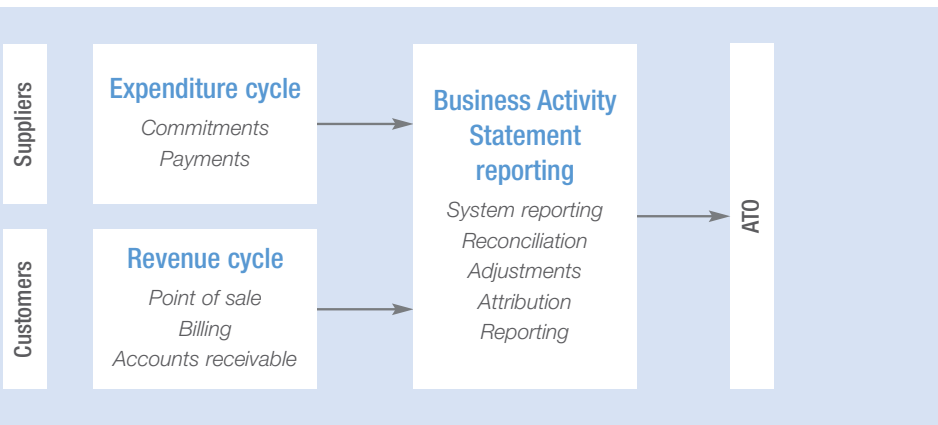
Suppliers

Expenditure cycle
Commitments
Payments

Customers

Revenue cycle
Point of sale
Billing
Accounts receivable

Business Activity Statement reporting
System reporting
Reconciliation
Adjustments
Attribution
Reporting

ATO